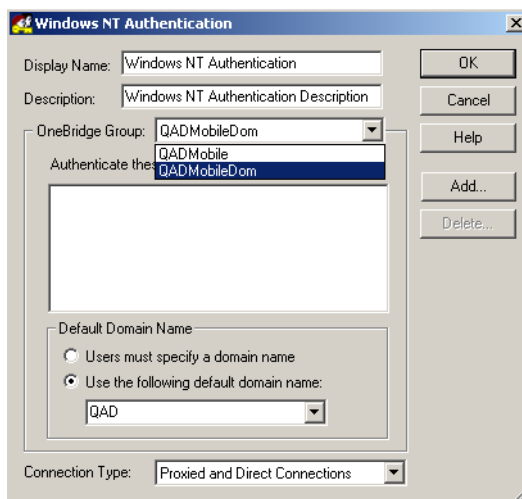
Windows NT Authentication

Display Name: Windows NT Authentication

Description: Windows NT Authentication Description

OneBridge Group: QADMobileDom

QADMobile
QADMobileDom

Authenticate thes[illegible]

Default Domain Name

Users must specify a domain name

Use the following default domain name:

QAD

Connection Type: Proxied and Direct Connections

OK

Cancel

Help

Add...

Delete...